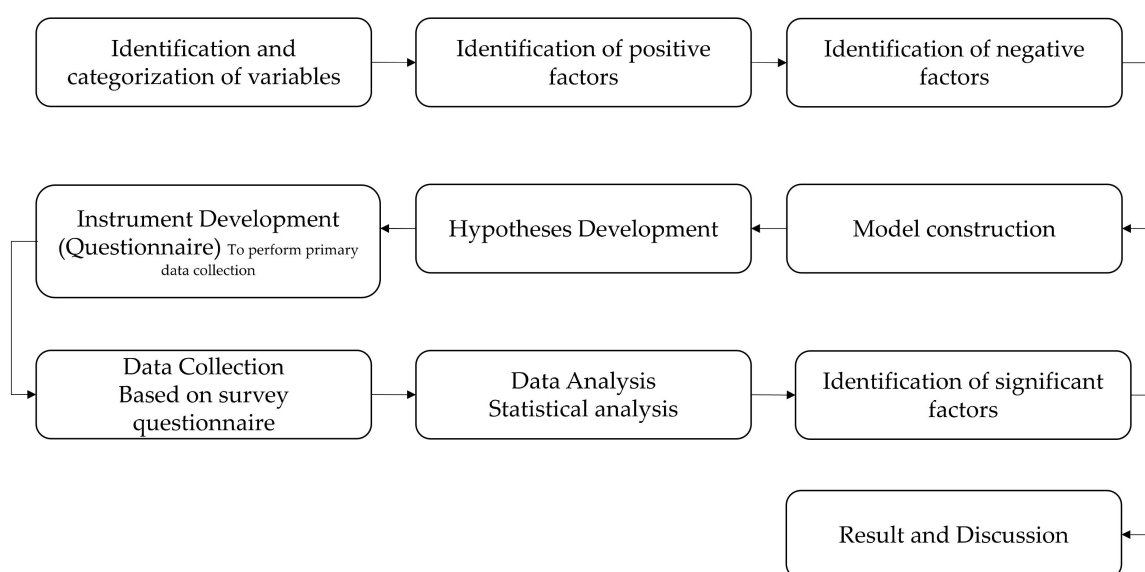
Identification and categorization of variables

Identification of positive factors

Identification of negative factors

Model construction

Hypotheses Development

Instrument Development (Questionnaire) To perform primary data collection

Data Collection Based on survey questionnaire

Data Analysis Statistical analysis

Identification of significant factors

Result and Discussion